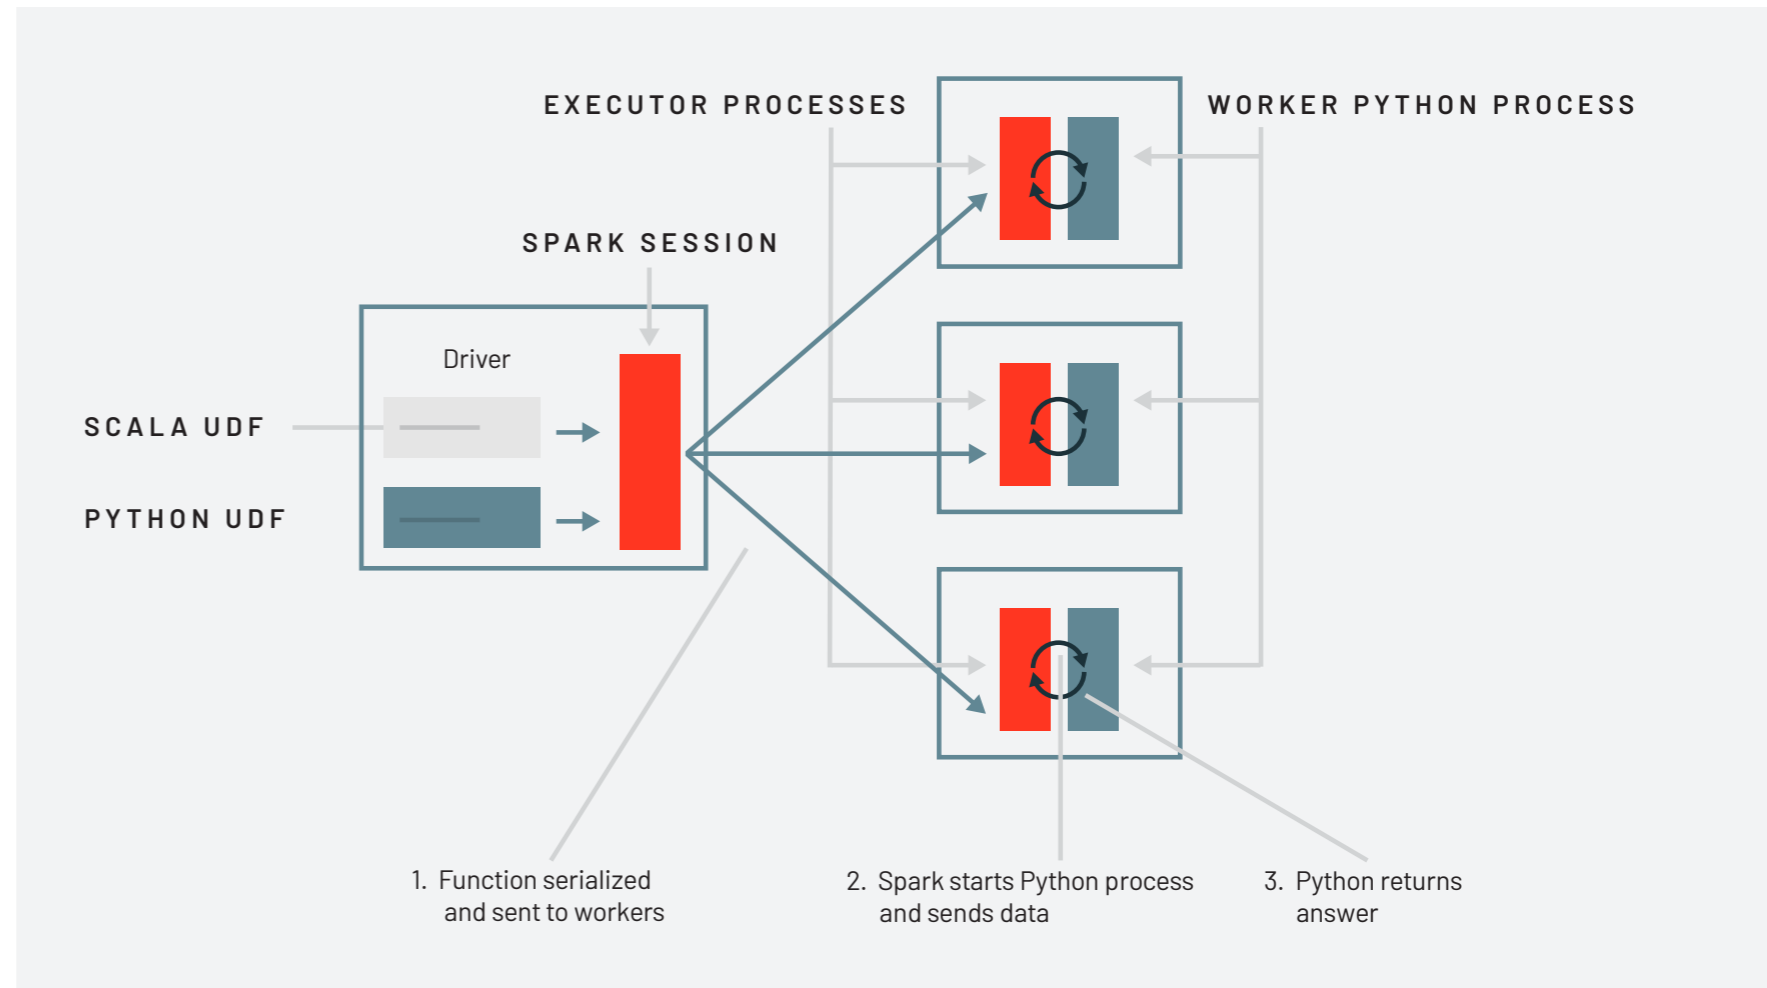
EXECUTOR PROCESSES

WORKER PYTHON PROCESS

SPARK SESSION

Driver

SCALA UDF

PYTHON UDF

1. Function serialized and sent to workers

2. Spark starts Python process and sends data

3. Python returns answer